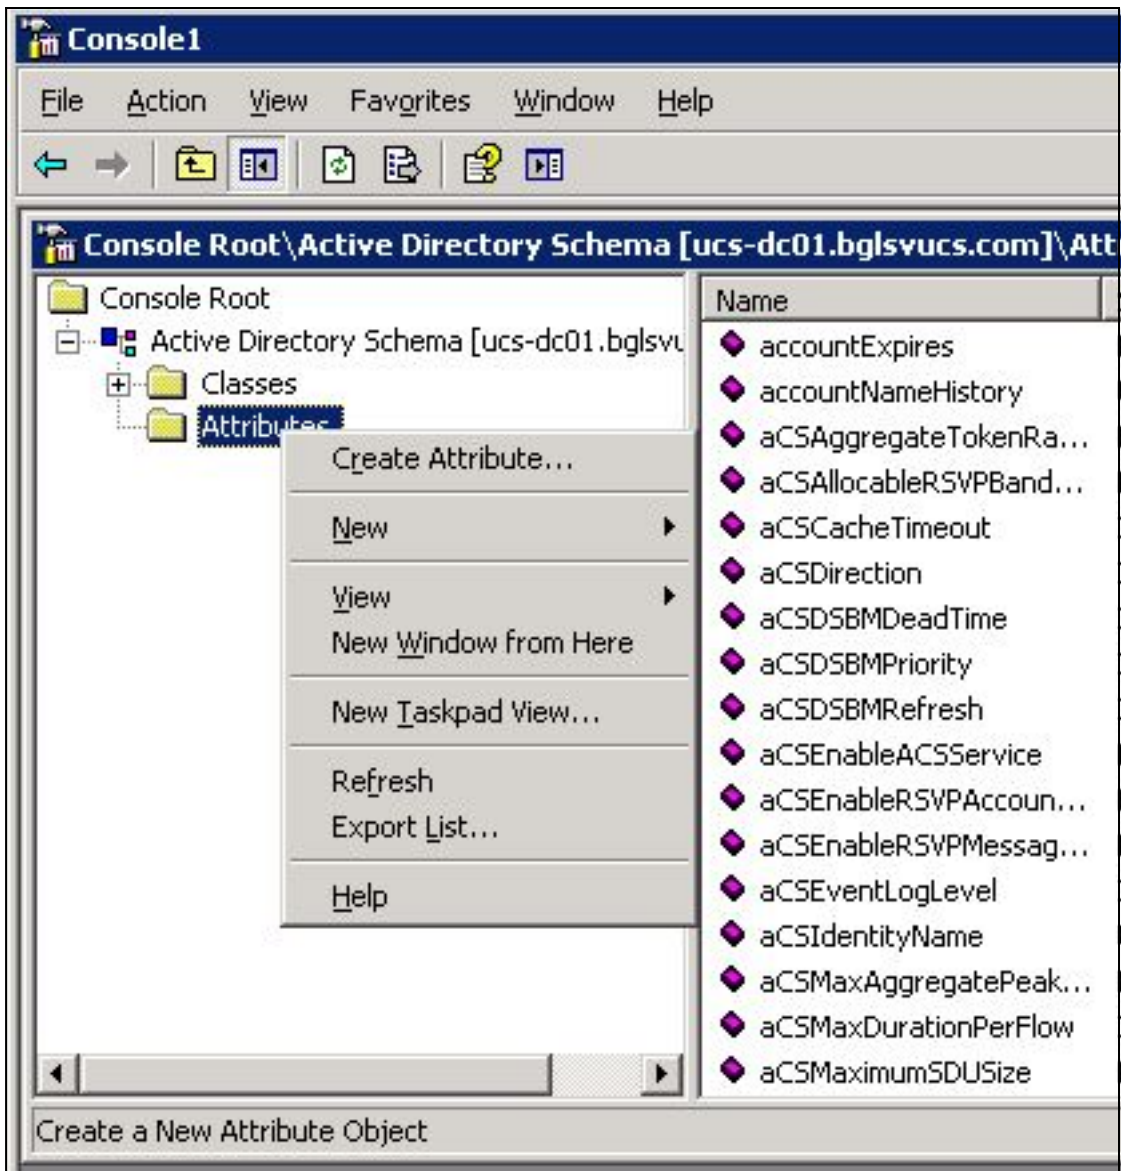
Console1

File Action View Favorites Window Help

Console Root\Active Directory Schema [ucs-dc01.bglsvucs.com]\Att

Console Root
Active Directory Schema [ucs-dc01.bglsvu
Classes
Attributes

Create Attribute...
New
View
New Window from Here
New Taskpad View...
Refresh
Export List...
Help

Name
accountExpires
accountNameHistory
aCSAggregateTokenRa...
aCSAllocableRSVPBand...
aCSCacheTimeout
aCSDirection
aCSDSBMDeadTime
aCSDSBMPriority
aCSDSBMRefresh
aCSEnableACSService
aCSEnableRSVPAccoun...
aCSEnableRSVPMessag...
aCSEventLogLevel
aCSIdentityName
aCSMaxAggregatePeak...
aCSMaxDurationPerFlow
aCSMaximumSDUSize

Create a New Attribute Object